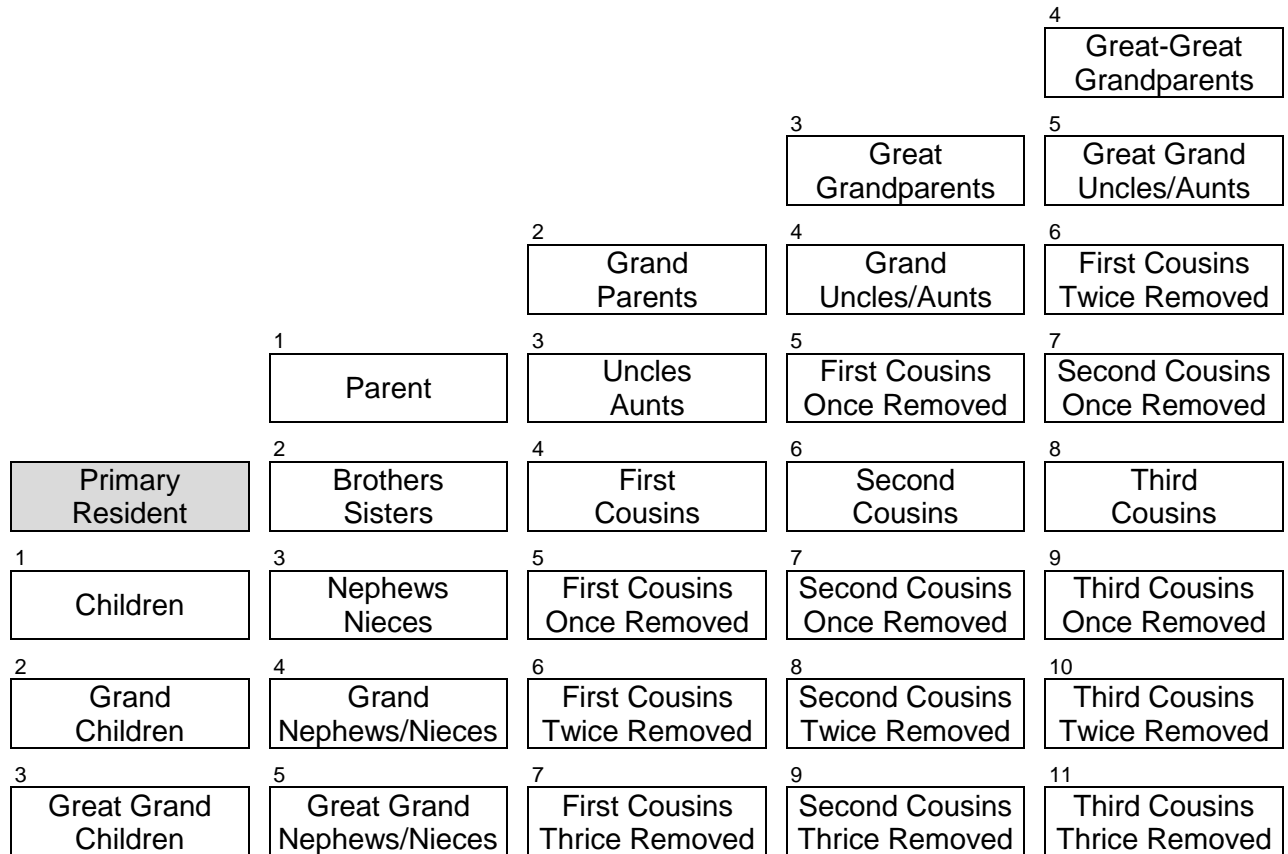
4
Great-Great Grandparents

3
Great Grandparents

5
Great Grand Uncles/Aunts

2
Grand Parents

4
Grand Uncles/Aunts

6
First Cousins Twice Removed

1
Parent

3
Uncles Aunts

5
First Cousins Once Removed

7
Second Cousins Once Removed

Primary Resident

2
Brothers Sisters

4
First Cousins

6
Second Cousins

8
Third Cousins

1
Children

3
Nephews Nieces

5
First Cousins Once Removed

7
Second Cousins Once Removed

9
Third Cousins Once Removed

2
Grand Children

4
Grand Nephews/Nieces

6
First Cousins Twice Removed

8
Second Cousins Twice Removed

10
Third Cousins Twice Removed

3
Great Grand Children

5
Great Grand Nephews/Nieces

7
First Cousins Thrice Removed

9
Second Cousins Thrice Removed

11
Third Cousins Thrice Removed